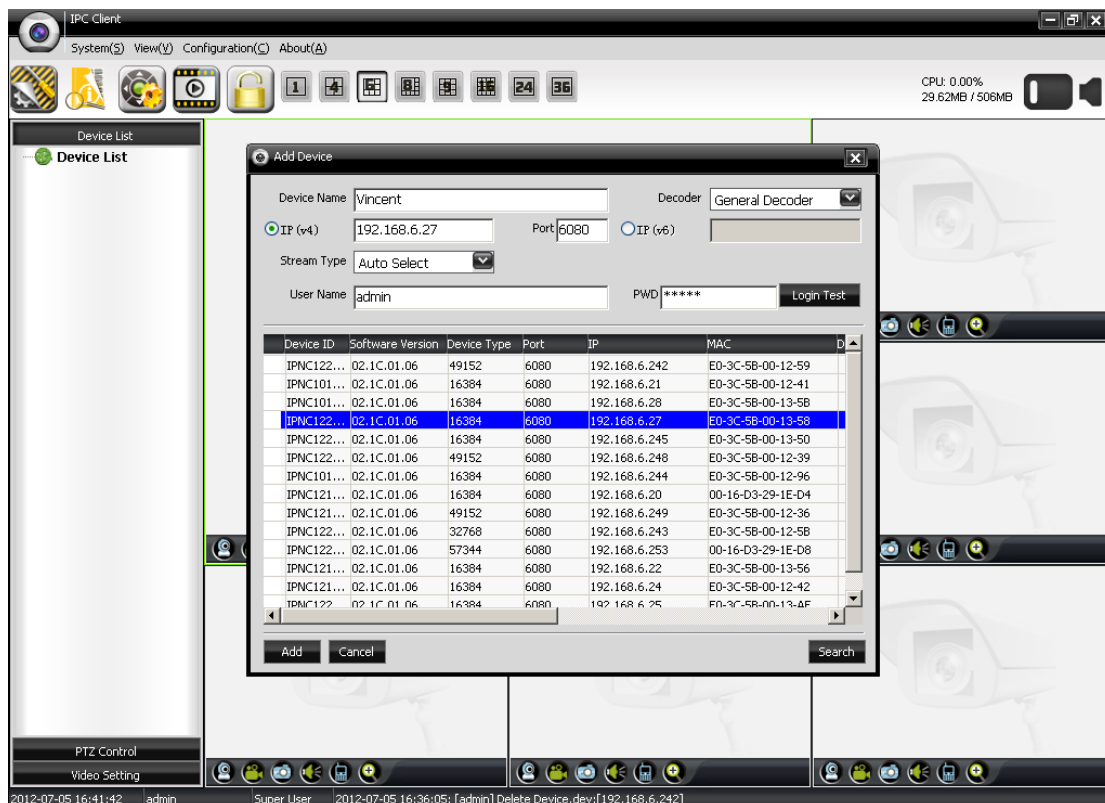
IPC Client

System(S) View(V) Configuration(C) About(A)

1 4 24 36

CPU: 0.00%
29.62MB / 506MB

Device List

Device List

Add Device

Device Name Vincent

Decoder General Decoder

IP (v4) 192.168.6.27 Port 6080 IP (v6)

Stream Type Auto Select

User Name admin PWD ***** Login Test

| Device ID | Software Version | Device Type | Port | IP | MAC | D |
|---|---|---|---|---|---|---|
| IPNC122... | 02.1C.01.06 | 49152 | 6080 | 192.168.6.242 | E0-3C-5B-00-12-59 | |
| IPNC101... | 02.1C.01.06 | 16384 | 6080 | 192.168.6.21 | E0-3C-5B-00-12-41 | |
| IPNC101... | 02.1C.01.06 | 16384 | 6080 | 192.168.6.28 | E0-3C-5B-00-13-5B | |
| IPNC122... | 02.1C.01.06 | 16384 | 6080 | 192.168.6.27 | E0-3C-5B-00-13-58 | |
| IPNC122... | 02.1C.01.06 | 16384 | 6080 | 192.168.6.245 | E0-3C-5B-00-13-50 | |
| IPNC122... | 02.1C.01.06 | 49152 | 6080 | 192.168.6.248 | E0-3C-5B-00-12-39 | |
| IPNC101... | 02.1C.01.06 | 16384 | 6080 | 192.168.6.244 | E0-3C-5B-00-12-96 | |
| IPNC121... | 02.1C.01.06 | 16384 | 6080 | 192.168.6.20 | 00-16-D3-29-1E-D4 | |
| IPNC121... | 02.1C.01.06 | 49152 | 6080 | 192.168.6.249 | E0-3C-5B-00-12-36 | |
| IPNC122... | 02.1C.01.06 | 32768 | 6080 | 192.168.6.243 | E0-3C-5B-00-12-5B | |
| IPNC122... | 02.1C.01.06 | 57344 | 6080 | 192.168.6.253 | 00-16-D3-29-1E-D8 | |
| IPNC121... | 02.1C.01.06 | 16384 | 6080 | 192.168.6.22 | E0-3C-5B-00-13-56 | |
| IPNC121... | 02.1C.01.06 | 16384 | 6080 | 192.168.6.24 | E0-3C-5B-00-12-42 | |
| IPNC122 | 02.1C.01.06 | 16384 | 6080 | 192.168.6.25 | E0-3C-5B-00-13-AE | |

Add Cancel Search

PTZ Control

Video Setting

2012-07-05 16:41:42 admin Super User 2012-07-05 16:36:05: [admin] Delete Device.dev:[192.168.6.242]